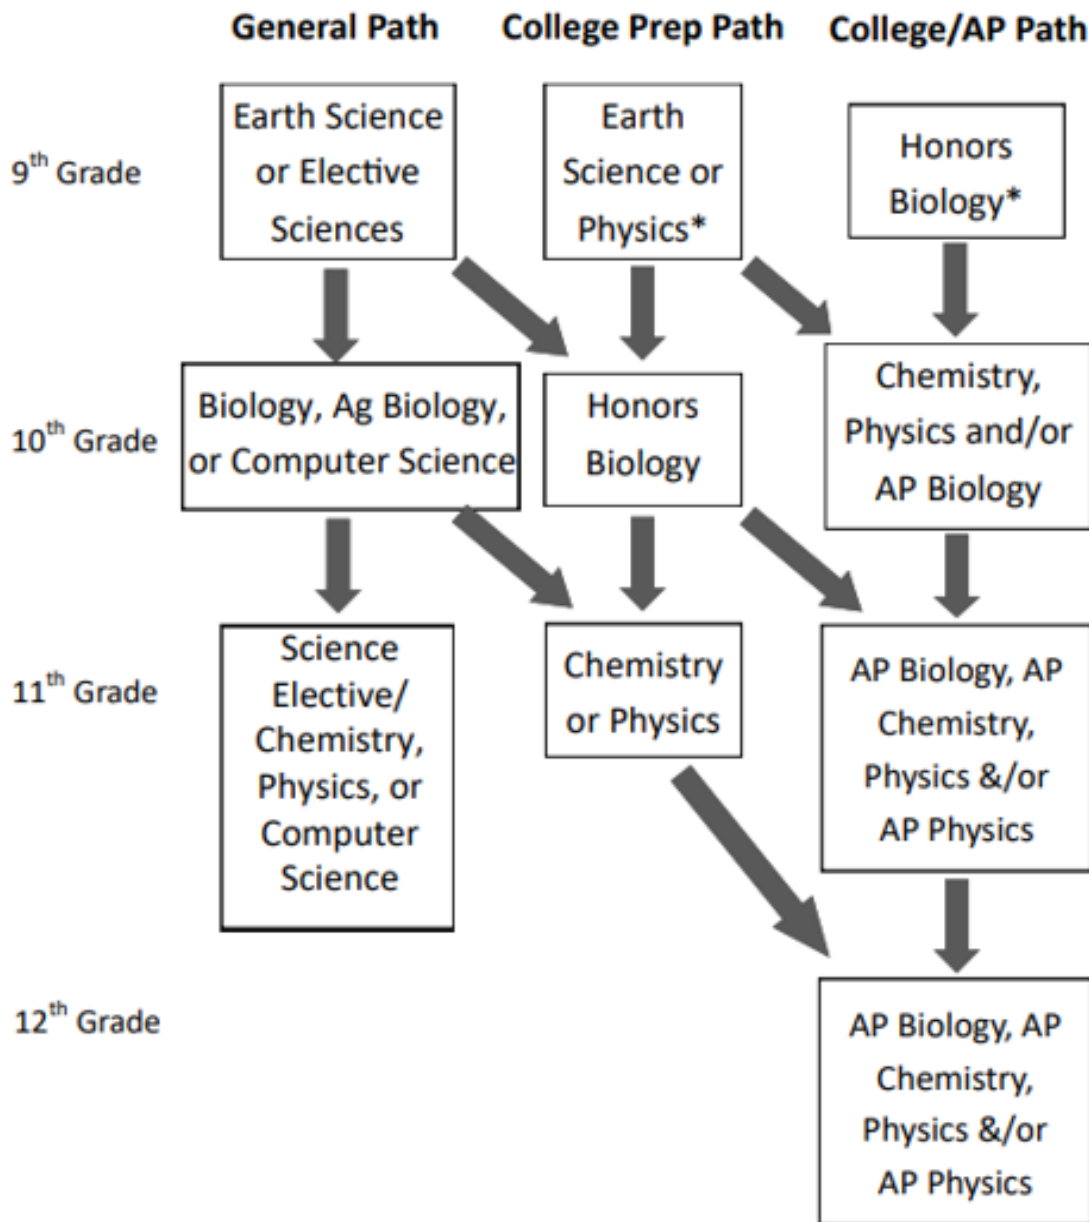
General Path College Prep Path College/AP Path

9$^{th}$ Grade

Earth Science or Elective Sciences

Earth Science or Physics*

Honors Biology*

10$^{th}$ Grade

Biology, Ag Biology, or Computer Science

Honors Biology

Chemistry, Physics and/or AP Biology

11$^{th}$ Grade

Science Elective/ Chemistry, Physics, or Computer Science

Chemistry or Physics

AP Biology, AP Chemistry, Physics &/or AP Physics

12$^{th}$ Grade

AP Biology, AP Chemistry, Physics &/or AP Physics